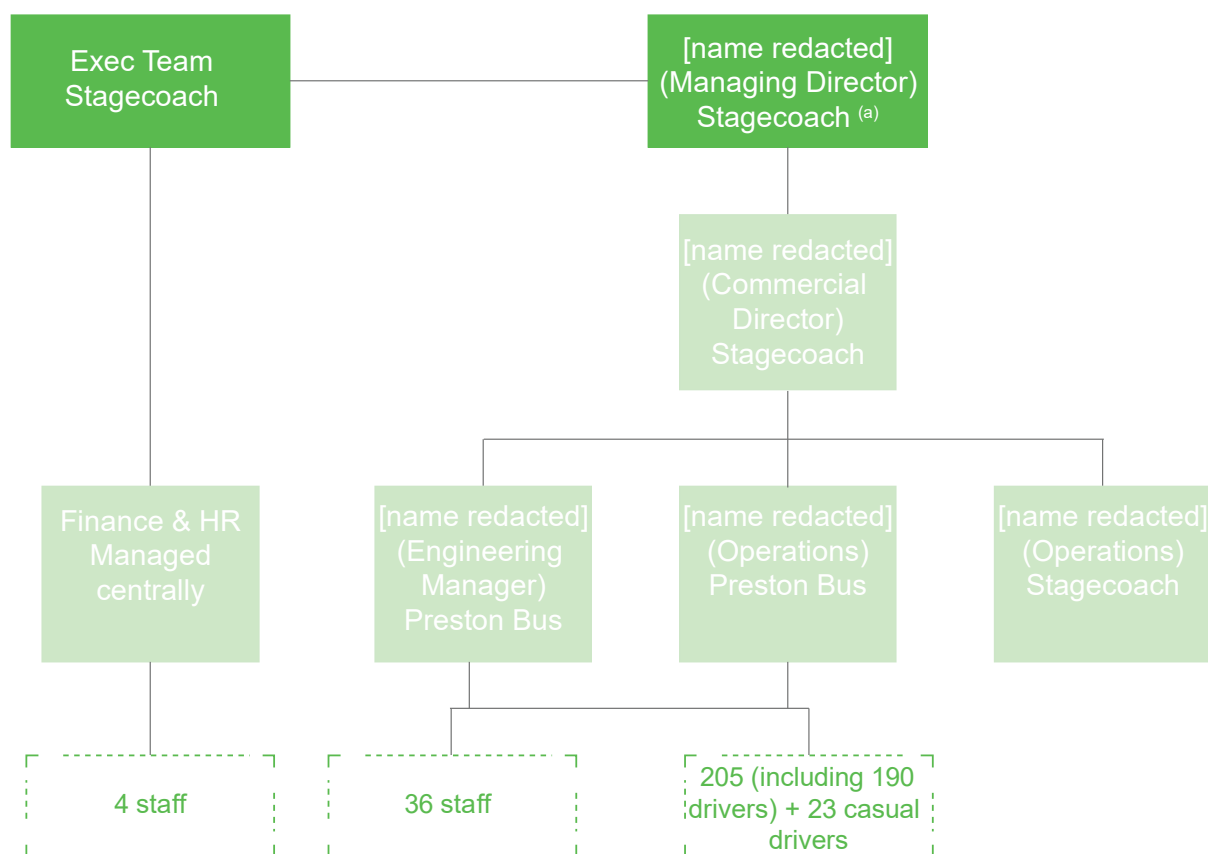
Exec Team Stagecoach

[name redacted] (Managing Director) Stagecoach $^{(a)}$

[name redacted] (Commercial Director) Stagecoach

Finance & HR Managed centrally

[name redacted] (Engineering Manager) Preston Bus

[name redacted] (Operations) Preston Bus

[name redacted] (Operations) Stagecoach

4 staff

36 staff

205 (including 190 drivers) + 23 casual drivers